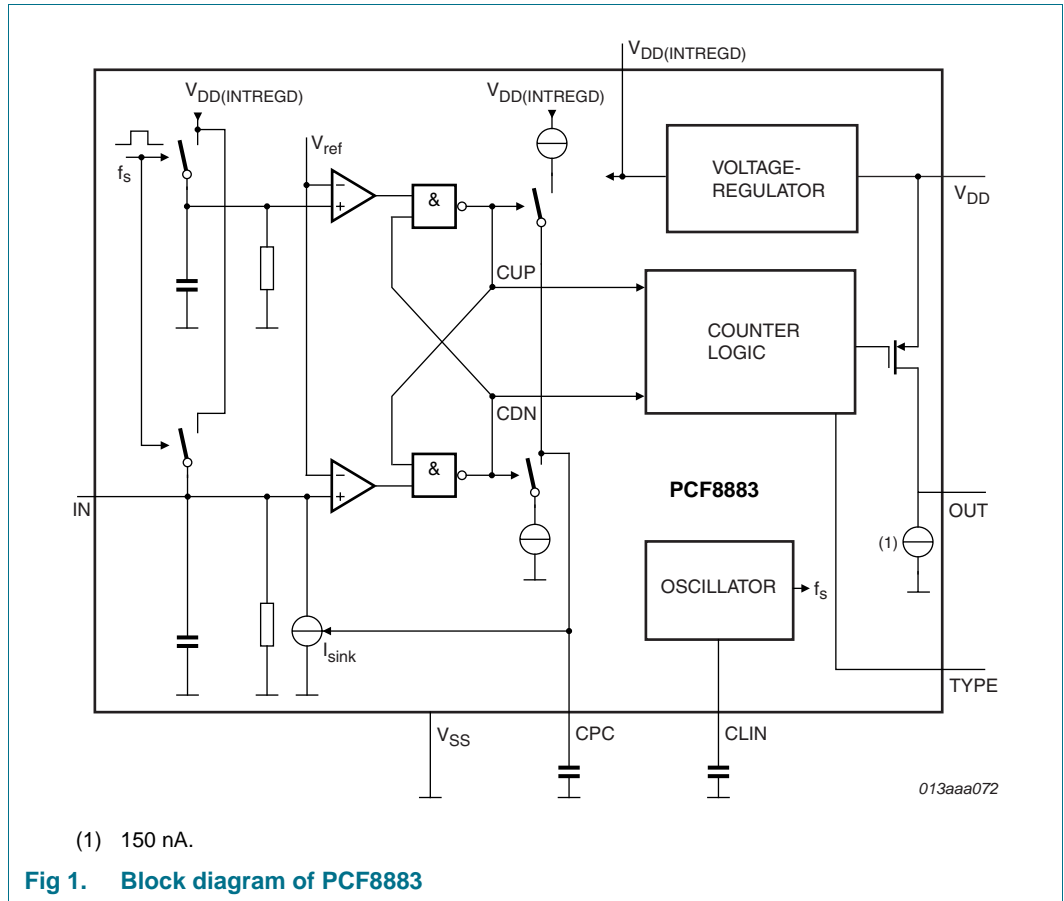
$V_{DD(INTREGD)}$

$V_{DD(INTREGD)}$

$V_{DD(INTREGD)}$

$f_s$

$V_{ref}$

−
+

&

VOLTAGE-REGULATOR

$V_{DD}$

CUP

COUNTER LOGIC

CDN

−
+

&

PCF8883

IN

OUT

(1)

OSCILLATOR

$f_s$

$I_{sink}$

TYPE

$V_{SS}$

CPC

CLIN

013aaa072

(1) 150 nA.

Fig 1. Block diagram of PCF8883